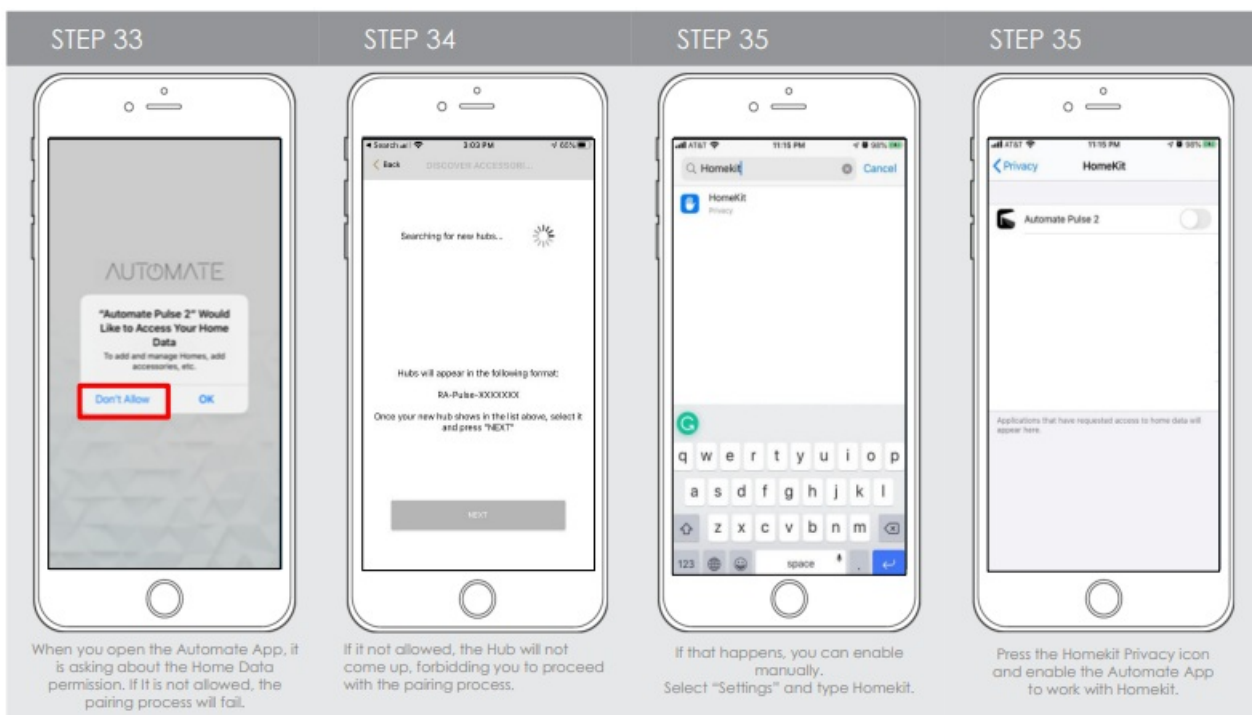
STEP 33

AUTOMATE

"Automate Pulse 2" Would Like to Access Your Home Data
To add and manage Homes, add accessories, etc.

Don't Allow
OK

When you open the Automate App, it is asking about the Home Data permission. If It is not allowed, the pairing process will fail.

STEP 34

◂ Search 3:03 PM 65%

Back DISCOVER ACCESSORI...

Searching for new hubs...

Hubs will appear in the following format:

RA-Pulse-XXXXXXX

Once your new hub shows in the list above, select it and press "NEXT"

NEXT

If it not allowed, the Hub will not come up, forbidding you to proceed with the pairing process.

STEP 35

AT&T 11:15 PM 98%

Homekit Cancel

HomeKit
Privacy

q w e r t y u i o p
a s d f g h j k l
z x c v b n m
123 space

If that happens, you can enable manually.
Select "Settings" and type Homekit.

STEP 35

AT&T 11:15 PM 98%

Privacy HomeKit

Automate Pulse 2

Applications that have requested access to home data will appear here.

Press the Homekit Privacy icon and enable the Automate App to work with Homekit.